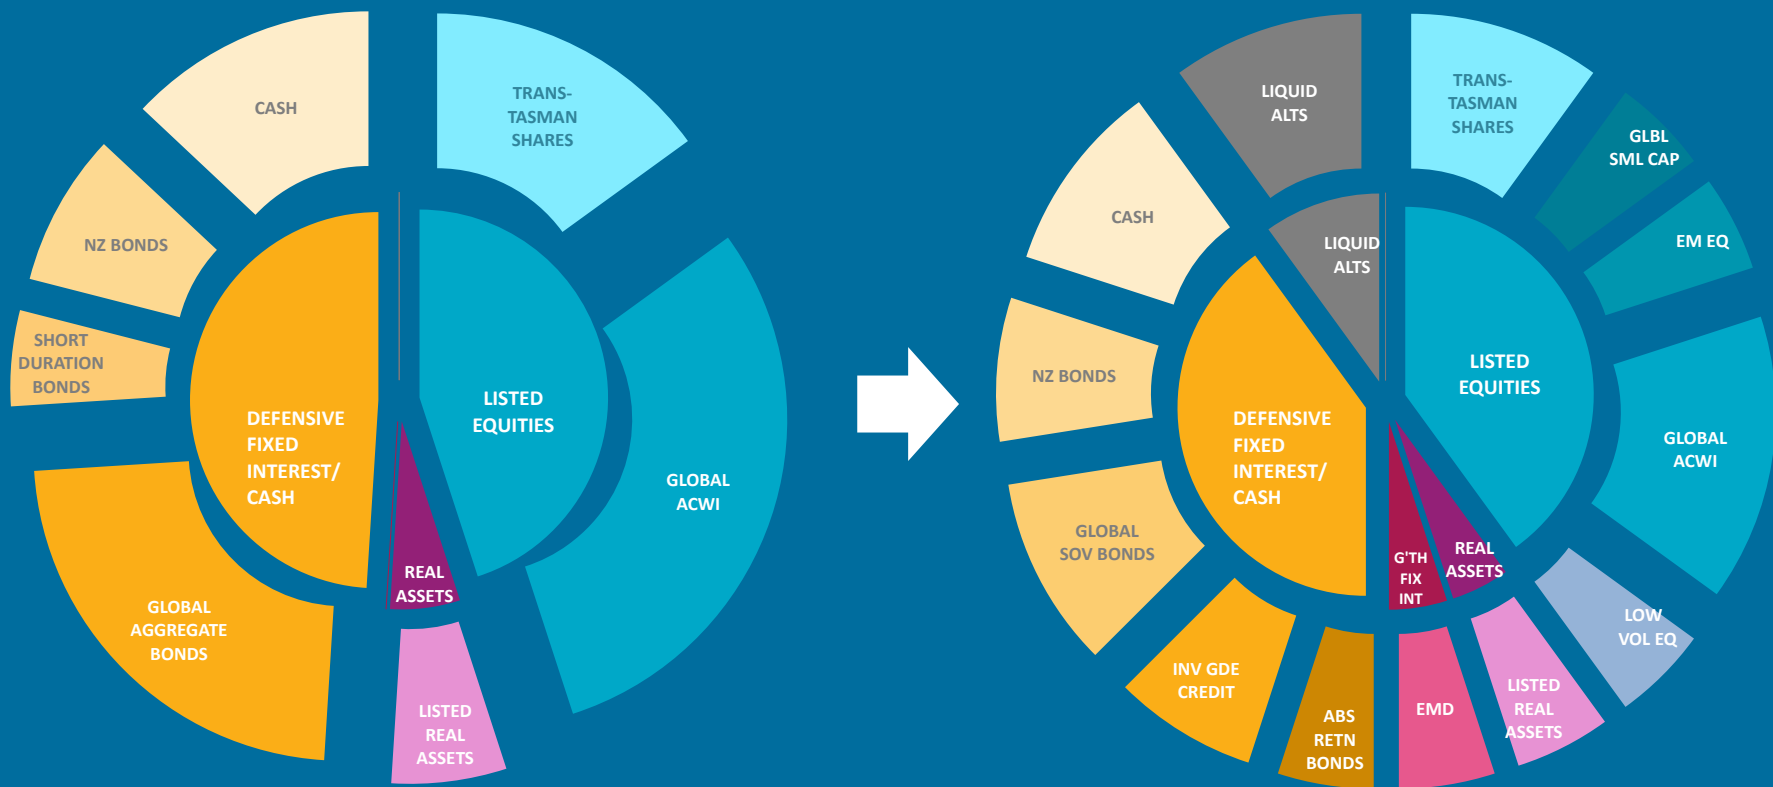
CASH

TRANS-TASMAN SHARES

NZ BONDS

SHORT DURATION BONDS

DEFENSIVE FIXED INTEREST/ CASH

LISTED EQUITIES

GLOBAL ACWI

REAL ASSETS

GLOBAL AGGREGATE BONDS

LISTED REAL ASSETS

LIQUID ALTS

TRANS-TASMAN SHARES

GLBL SML CAP

CASH

LIQUID ALTS

EM EQ

LISTED EQUITIES

NZ BONDS

DEFENSIVE FIXED INTEREST/ CASH

GLOBAL ACWI

GLOBAL SOV BONDS

G'TH FIX INT

REAL ASSETS

LOW VOL EQ

INV GDE CREDIT

ABS RETN BONDS

EMD

LISTED REAL ASSETS